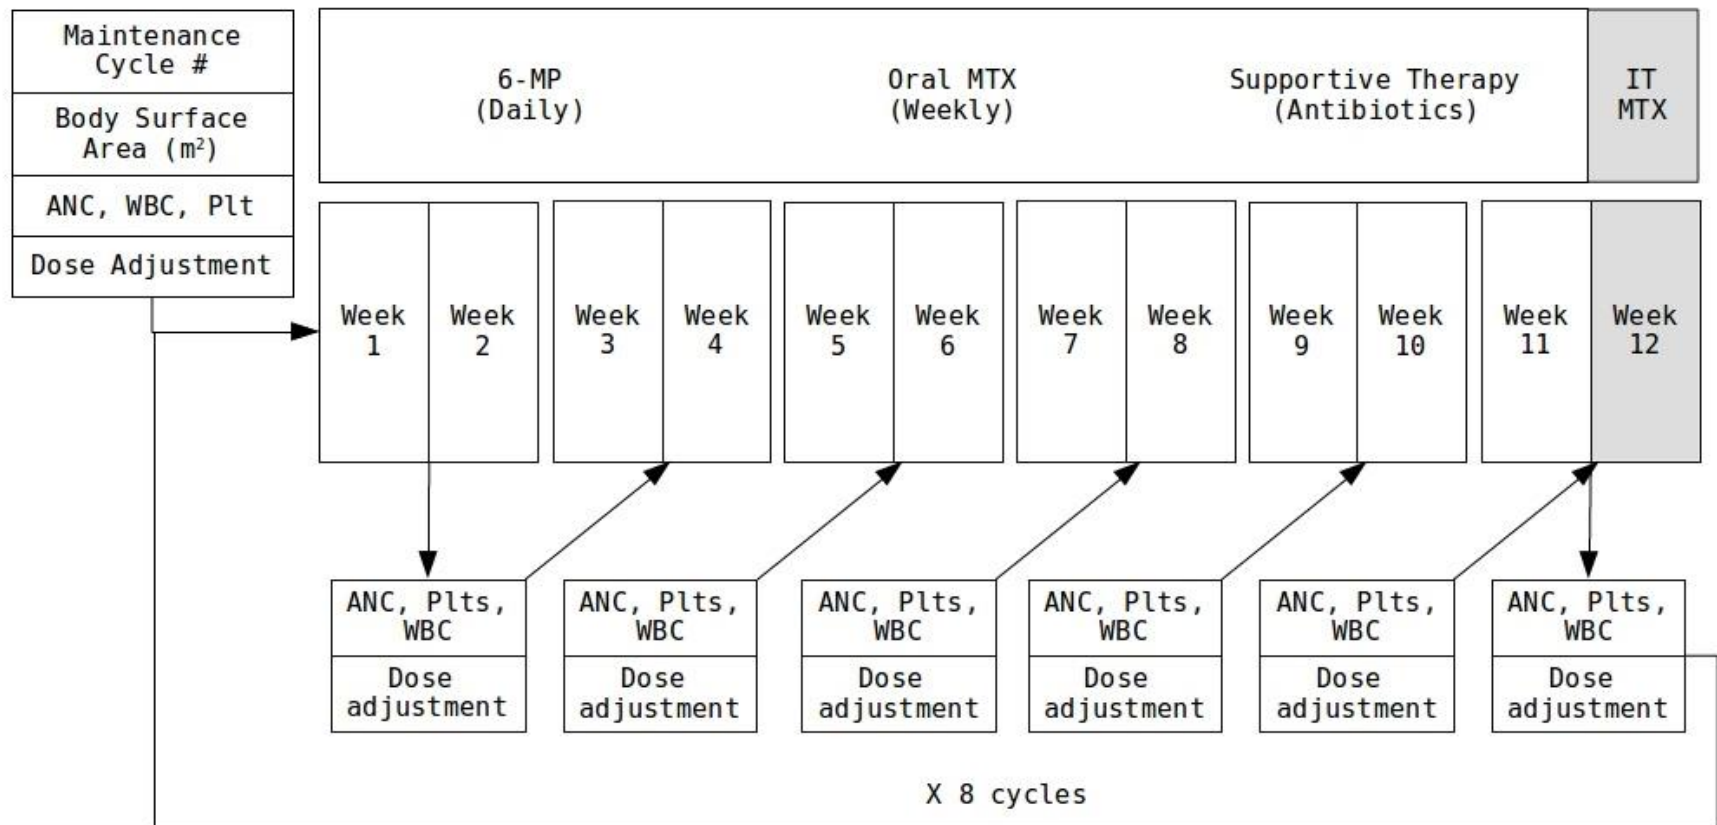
Maintenance Cycle #

Body Surface Area (m²)

ANC, WBC, Plt

Dose Adjustment

6-MP (Daily)

Oral MTX (Weekly)

Supportive Therapy (Antibiotics)

IT MTX

| Week 1 | Week 2 | Week 3 | Week 4 | Week 5 | Week 6 | Week 7 | Week 8 | Week 9 | Week 10 | Week 11 | Week 12 |
|---|---|---|---|---|---|---|---|---|---|---|---|

ANC, Plts, WBC
Dose adjustment

ANC, Plts, WBC
Dose adjustment

ANC, Plts, WBC
Dose adjustment

ANC, Plts, WBC
Dose adjustment

ANC, Plts, WBC
Dose adjustment

ANC, Plts, WBC
Dose adjustment

X 8 cycles